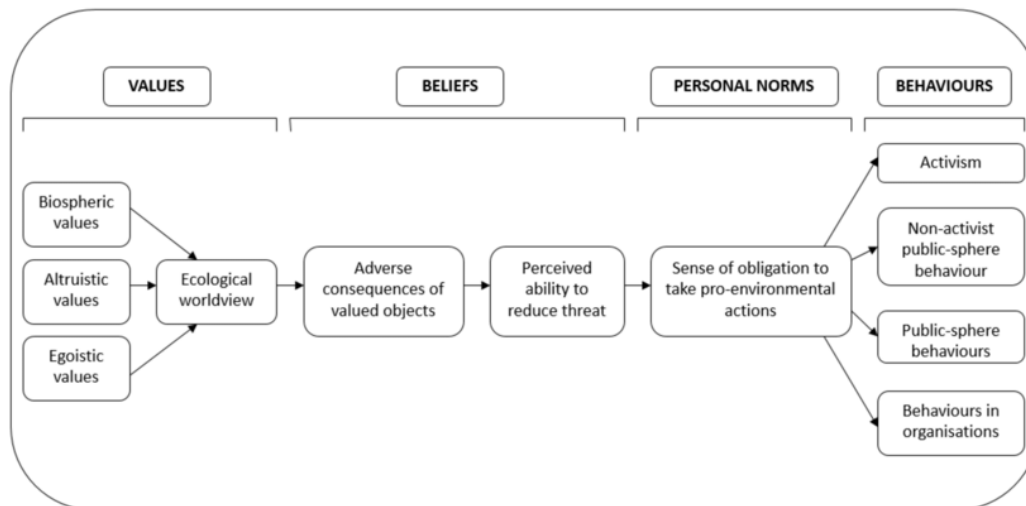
VALUES

BELIEFS

PERSONAL NORMS

BEHAVIOURS

Biospheric values

Altruistic values

Egoistic values

Ecological worldview

Adverse consequences of valued objects

Perceived ability to reduce threat

Sense of obligation to take pro-environmental actions

Activism

Non-activist public-sphere behaviour

Public-sphere behaviours

Behaviours in organisations